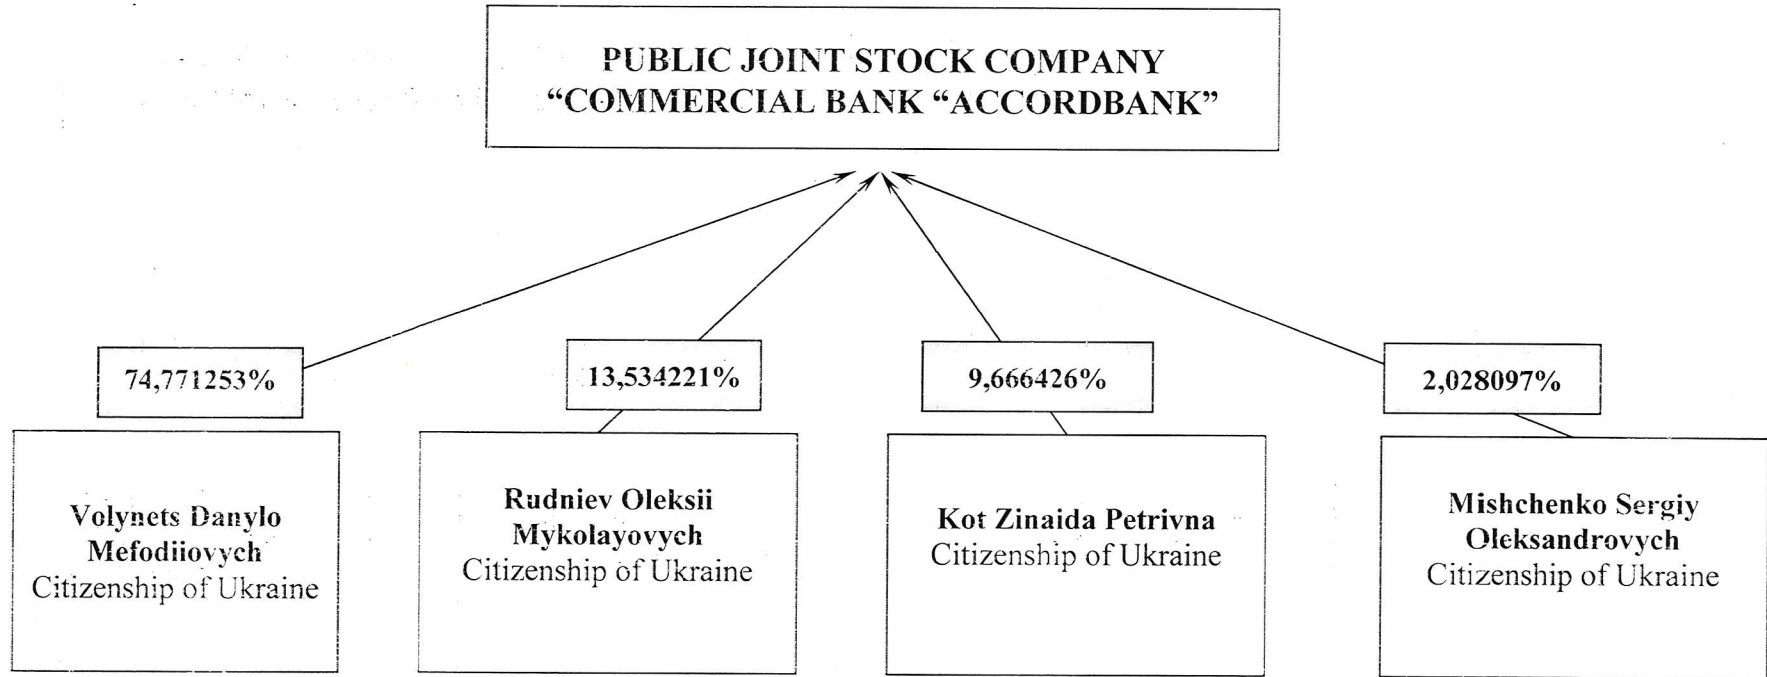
PUBLIC JOINT STOCK COMPANY
“COMMERCIAL BANK “ACCORDBANK”

74,771253%

Volynets Danylo Mefodiiovych
Citizenship of Ukraine

13,534221%

Rudniev Oleksii Mykolayovych
Citizenship of Ukraine

9,666426%

Kot Zinaida Petrivna
Citizenship of Ukraine

2,028097%

Mishchenko Sergiy Oleksandrovych
Citizenship of Ukraine